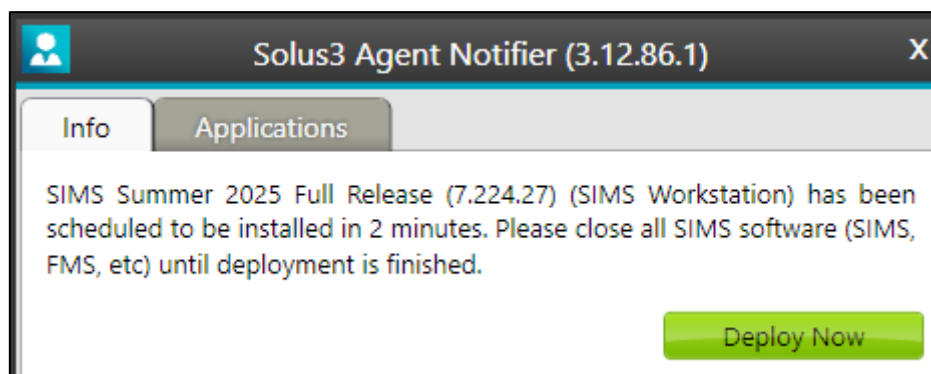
Solus3 Agent Notifier (3.12.86.1)

X

Info

Applications

SIMS Summer 2025 Full Release (7.224.27) (SIMS Workstation) has been scheduled to be installed in 2 minutes. Please close all SIMS software (SIMS, FMS, etc) until deployment is finished.

Deploy Now